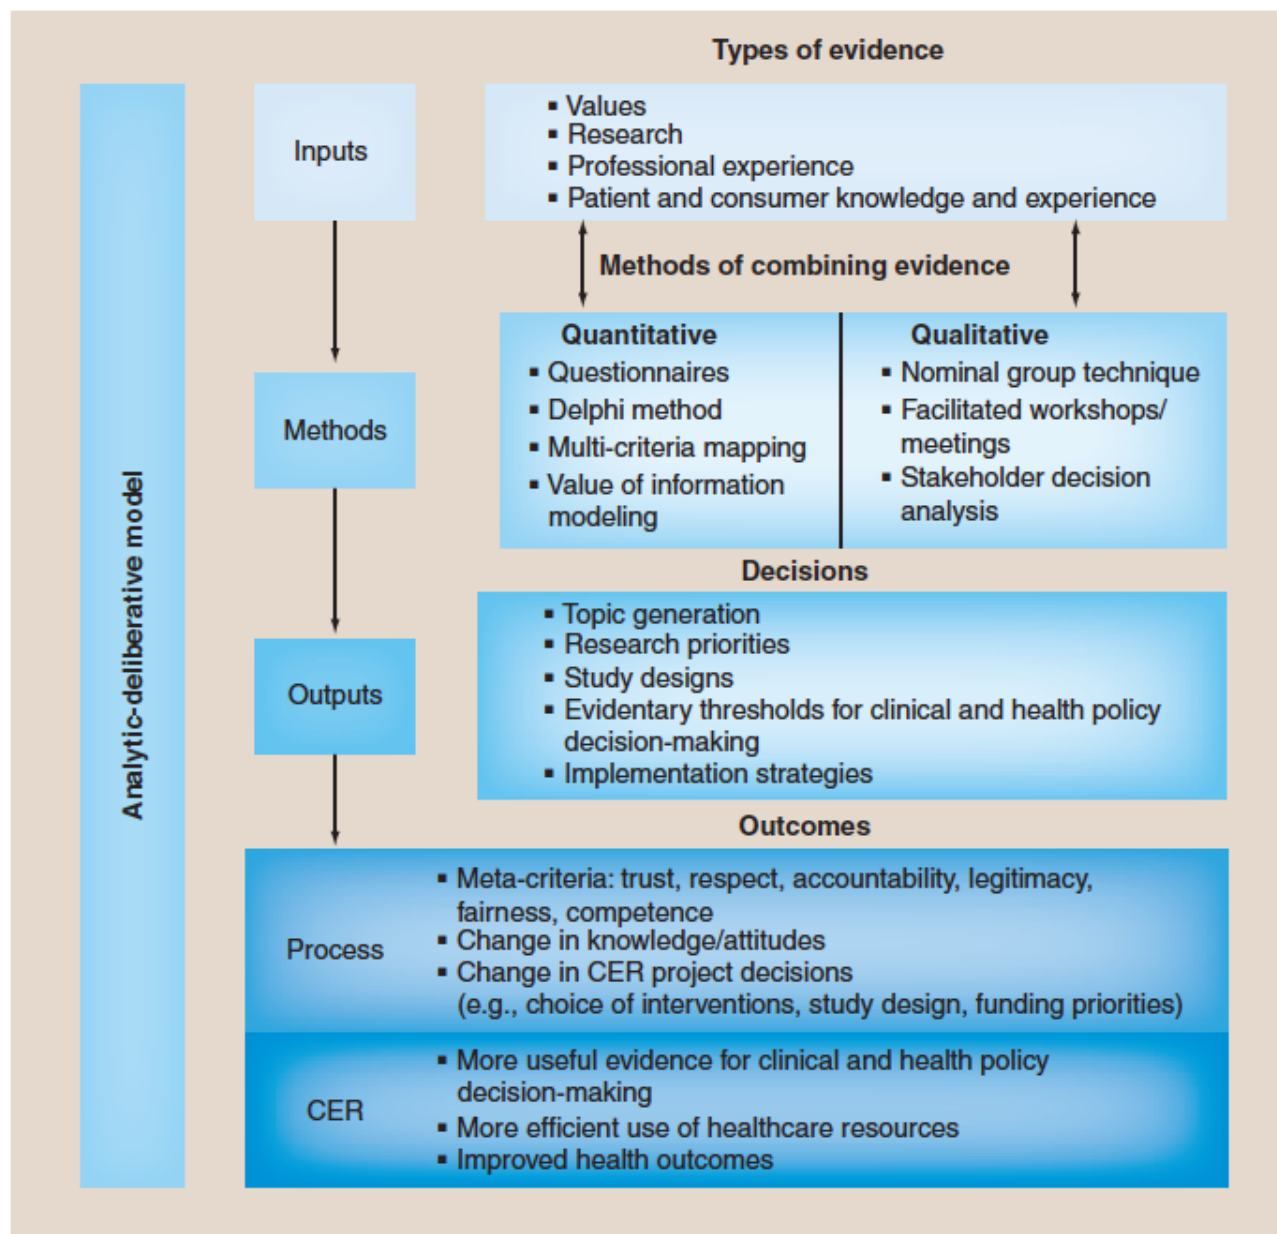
Analytic-deliberative model

Types of evidence

Inputs

▪ Values
▪ Research
▪ Professional experience
▪ Patient and consumer knowledge and experience

Methods of combining evidence

Methods

Quantitative
▪ Questionnaires
▪ Delphi method
▪ Multi-criteria mapping
▪ Value of information modeling

Qualitative
▪ Nominal group technique
▪ Facilitated workshops/ meetings
▪ Stakeholder decision analysis

Decisions

Outputs

▪ Topic generation
▪ Research priorities
▪ Study designs
▪ Evidentary thresholds for clinical and health policy decision-making
▪ Implementation strategies

Outcomes

Process

▪ Meta-criteria: trust, respect, accountability, legitimacy, fairness, competence
▪ Change in knowledge/attitudes
▪ Change in CER project decisions (e.g., choice of interventions, study design, funding priorities)

CER

▪ More useful evidence for clinical and health policy decision-making
▪ More efficient use of healthcare resources
▪ Improved health outcomes